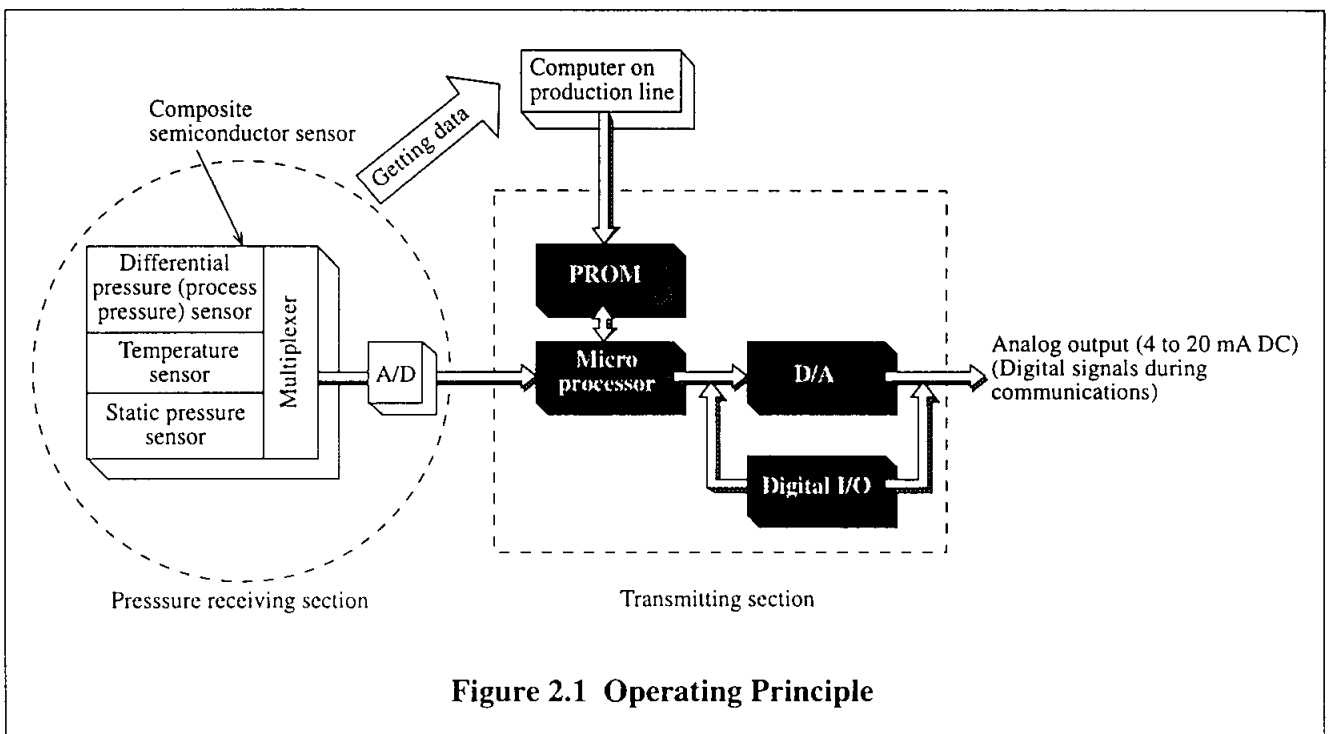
Computer on production line

Getting data

Composite semiconductor sensor

Differential pressure (process pressure) sensor

Temperature sensor

Static pressure sensor

Multiplexer

A/D

PROM

Micro processor

D/A

Digital I/O

Analog output (4 to 20 mA DC) (Digital signals during communications)

Presssure receiving section

Transmitting section

**Figure 2.1 Operating Principle**